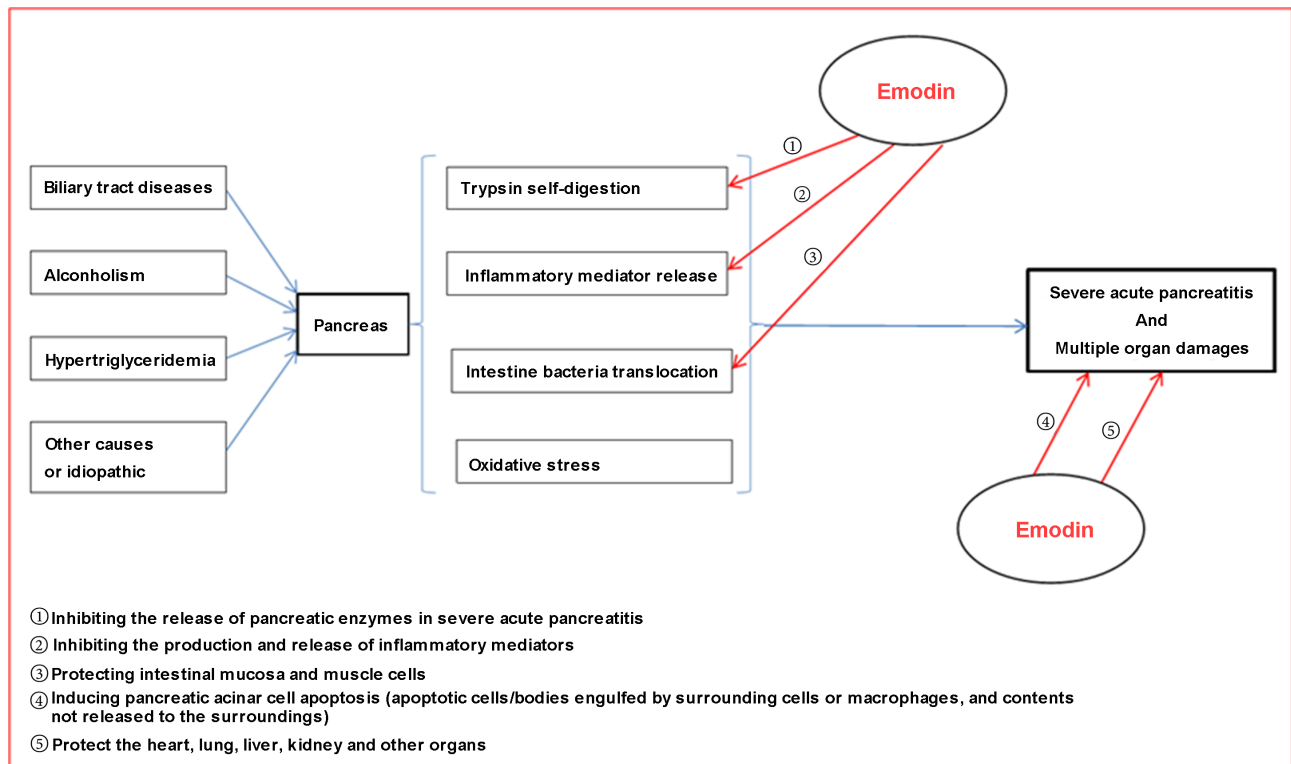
Emodin

①

Biliary tract diseases

Trypsin self-digestion

②

③

Alconholism

Inflammatory mediator release

Severe acute pancreatitis
And
Multiple organ damages

Pancreas

Hypertriglyceridemia

Intestine bacteria translocation

④

⑤

Other causes
or idiopathic

Oxidative stress

Emodin

①Inhibiting the release of pancreatic enzymes in severe acute pancreatitis

② Inhibiting the production and release of inflammatory mediators

③Protecting intestinal mucosa and muscle cells

④Inducing pancreatic acinar cell apoptosis (apoptotic cells/bodies engulfed by surrounding cells or macrophages, and contents not released to the surroundings)

⑤Protect the heart, lung, liver, kidney and other organs